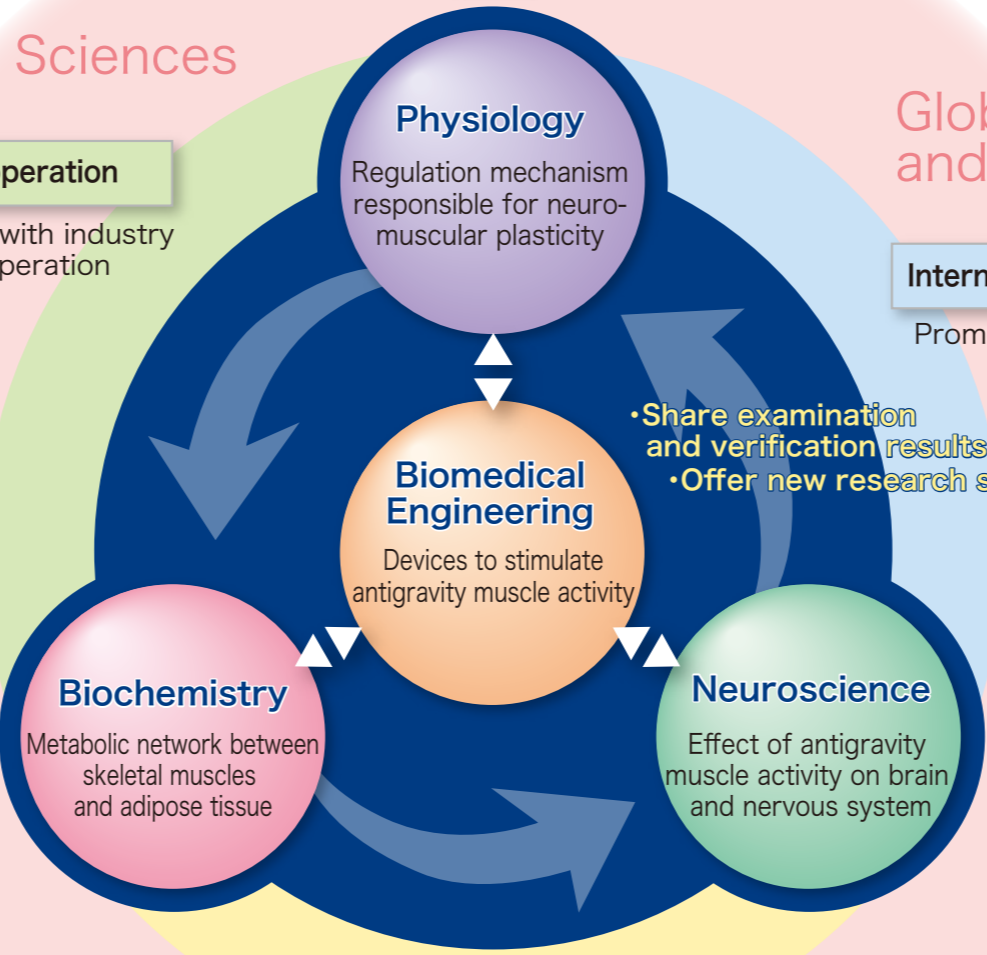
Sciences

peration

with industry
peration

Physiology

Regulation mechanism responsible for neuromuscular plasticity

Glob
and

Intern

Prom

•Share examination
and verification results
•Offer new research s

Biomedical Engineering

Devices to stimulate antigravity muscle activity

Biochemistry

Metabolic network between skeletal muscles and adipose tissue

Neuroscience

Effect of antigravity muscle activity on brain and nervous system